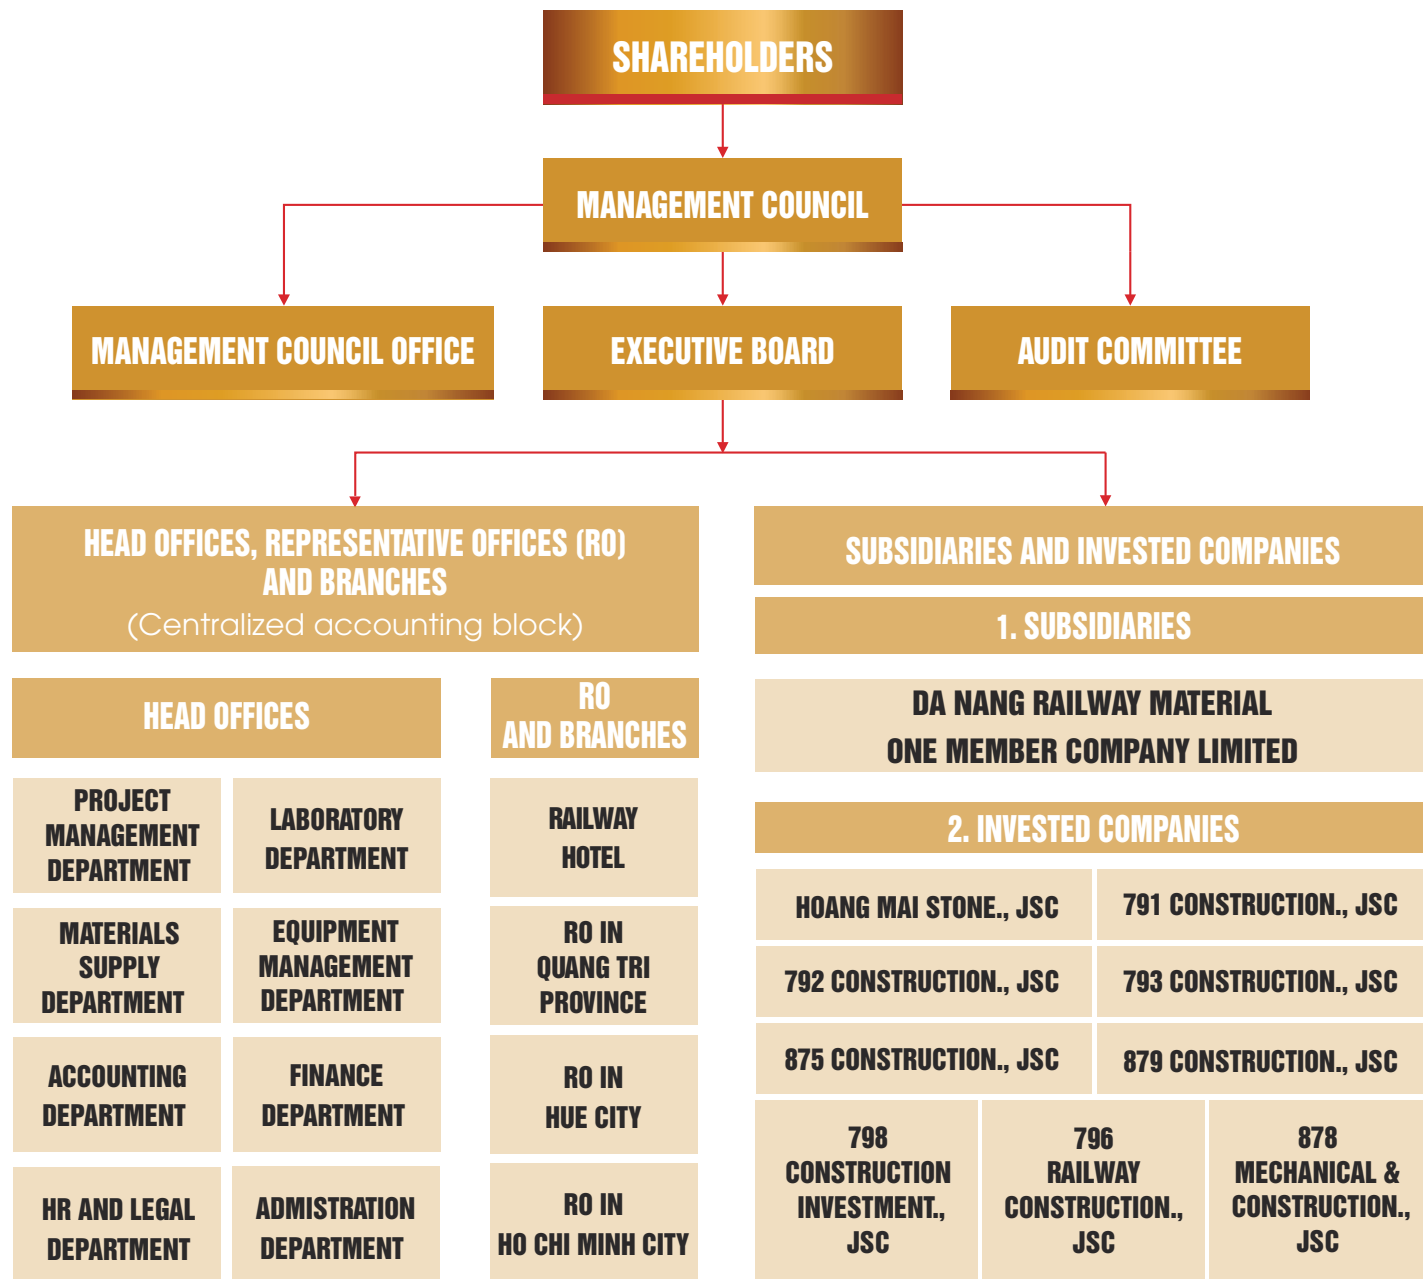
SHAREHOLDERS

MANAGEMENT COUNCIL

MANAGEMENT COUNCIL OFFICE

EXECUTIVE BOARD

AUDIT COMMITTEE

HEAD OFFICES, REPRESENTATIVE OFFICES (RO) AND BRANCHES
(Centralized accounting block)

HEAD OFFICES

RO AND BRANCHES

PROJECT MANAGEMENT DEPARTMENT

LABORATORY DEPARTMENT

MATERIALS SUPPLY DEPARTMENT

EQUIPMENT MANAGEMENT DEPARTMENT

ACCOUNTING DEPARTMENT

FINANCE DEPARTMENT

HR AND LEGAL DEPARTMENT

ADMISTRATION DEPARTMENT

RAILWAY HOTEL

RO IN QUANG TRI PROVINCE

RO IN HUE CITY

RO IN HO CHI MINH CITY

SUBSIDIARIES AND INVESTED COMPANIES

1. SUBSIDIARIES

DA NANG RAILWAY MATERIAL ONE MEMBER COMPANY LIMITED

2. INVESTED COMPANIES

HOANG MAI STONE., JSC

791 CONSTRUCTION., JSC

792 CONSTRUCTION., JSC

793 CONSTRUCTION., JSC

875 CONSTRUCTION., JSC

879 CONSTRUCTION., JSC

798 CONSTRUCTION INVESTMENT., JSC

796 RAILWAY CONSTRUCTION., JSC

878 MECHANICAL & CONSTRUCTION., JSC